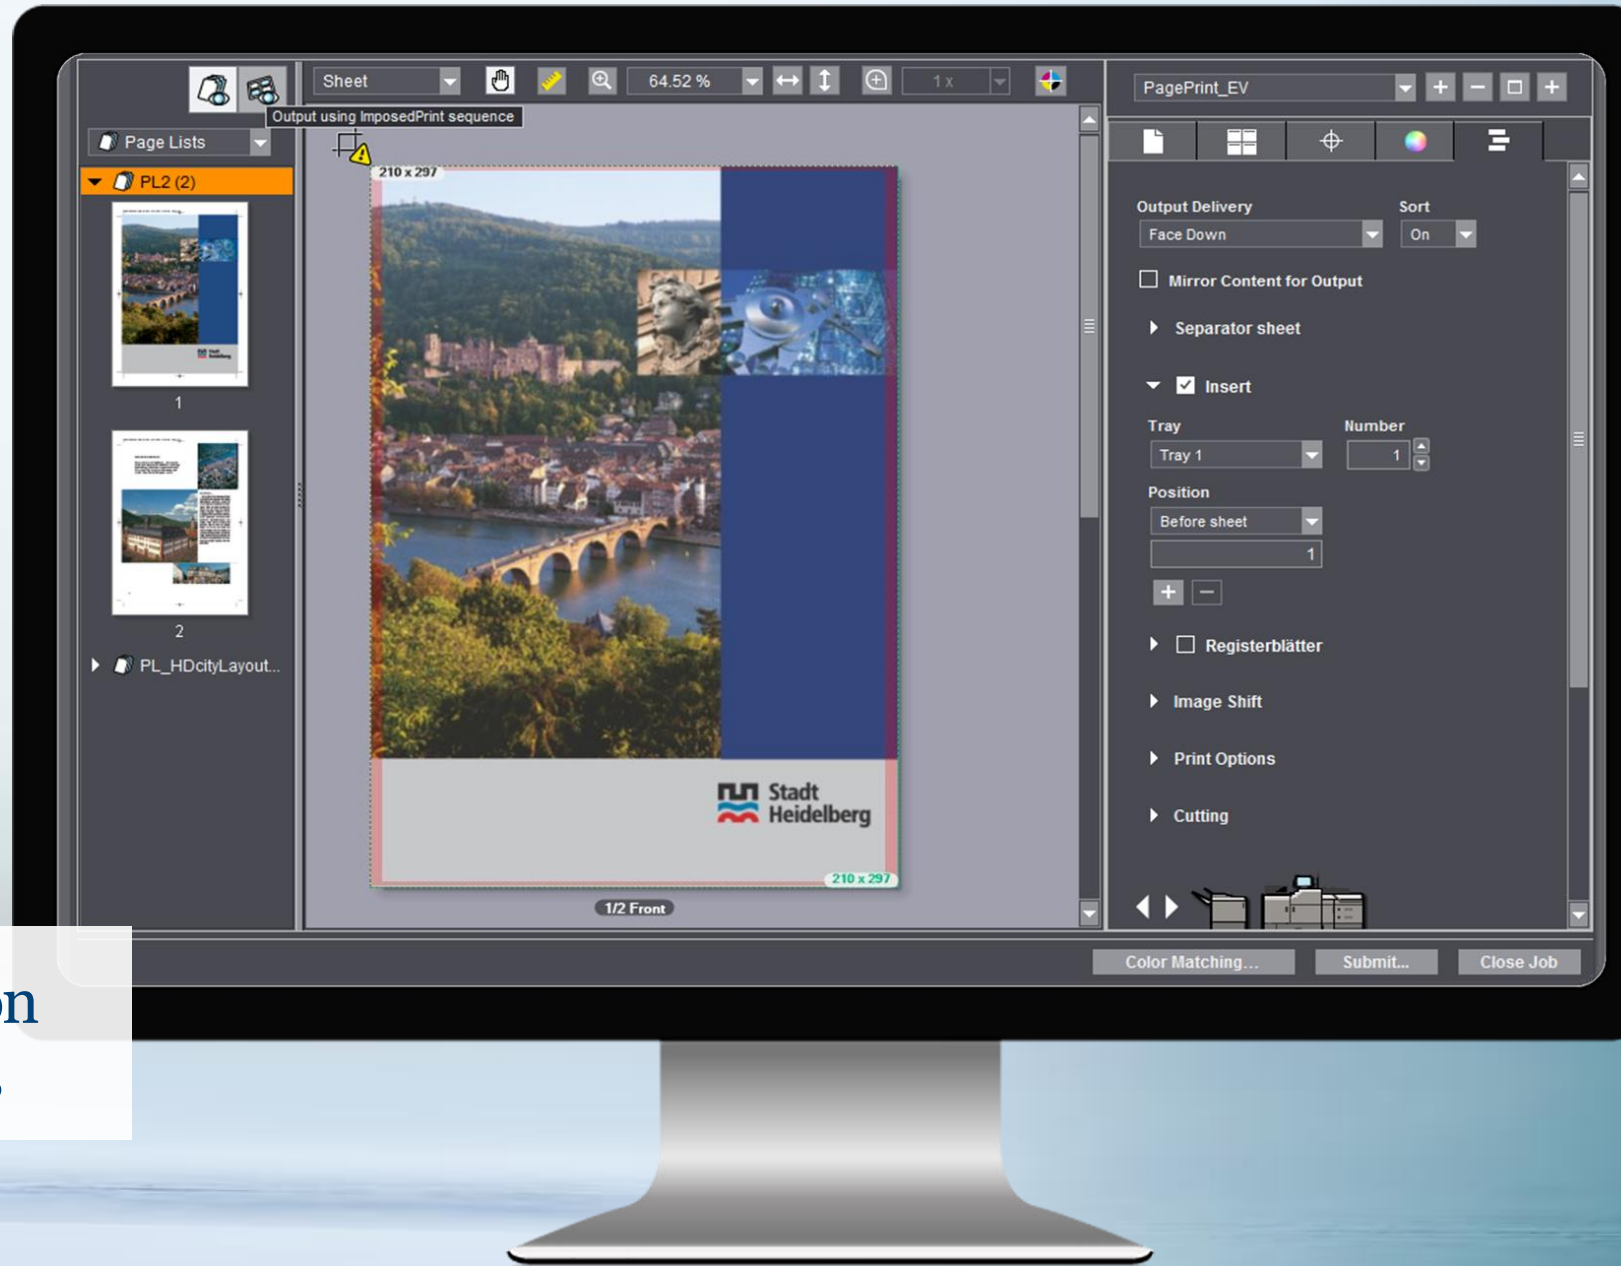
Sheet
64.52 %
1 x
Output using ImposedPrint sequence
Page Lists
PL2 (2)
1
2
PL_HDcityLayout...
210 x 297
Stadt Heidelberg
210 x 297
1/2 Front
PagePrint_EV
Output Delivery
Face Down
Sort
On
Mirror Content for Output
Separator sheet
Insert
Tray
Tray 1
Number
1
Position
Before sheet
1
Registerblätter
Image Shift
Print Options
Cutting
Color Matching...
Submit...
Close Job
on